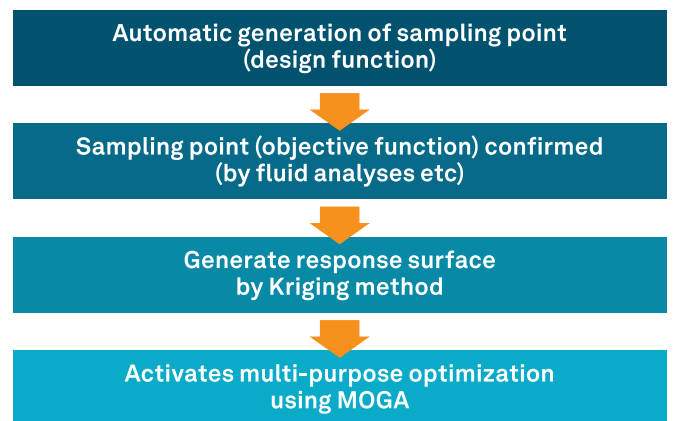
Automatic generation of sampling point
(design function)

Sampling point (objective function) confirmed
(by fluid analyses etc)

Generate response surface
by Kriging method

Activates multi-purpose optimization
using MOGA